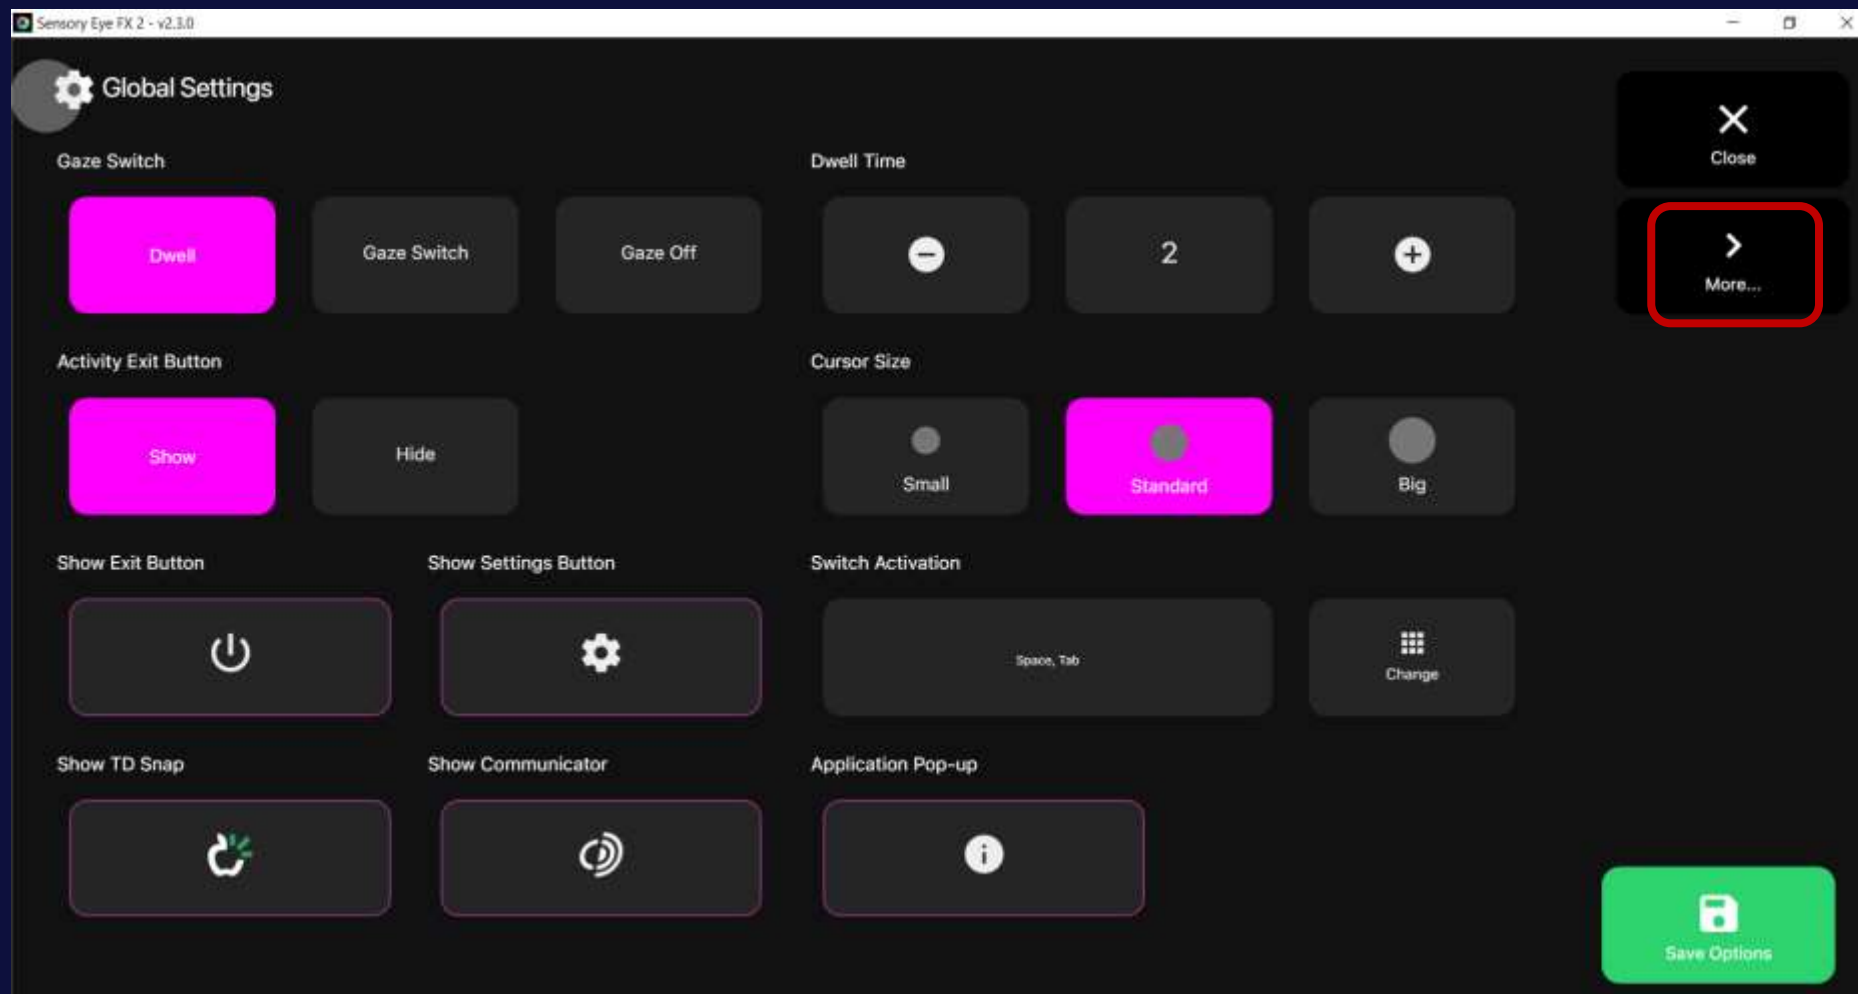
Sensory Eye FX 2 - v2.3.0

Global Settings

Close

More...

Gaze Switch

Dwell

Gaze Switch

Gaze Off

Dwell Time

2

Activity Exit Button

Show

Hide

Cursor Size

Small

Standard

Big

Show Exit Button

Show Settings Button

Switch Activation

Space, Tab

Change

Show TD Snap

Show Communicator

Application Pop-up

Save Options